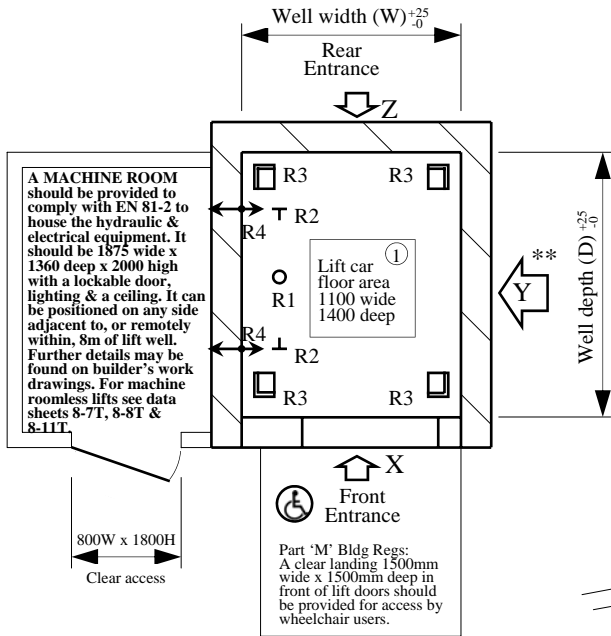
Well width (W)$^{+25}_{-0}$

Rear Entrance

Z

A MACHINE ROOM should be provided to comply with EN 81-2 to house the hydraulic & electrical equipment. It should be 1875 wide x 1360 deep x 2000 high with a lockable door, lighting & a ceiling. It can be positioned on any side adjacent to, or remotely within, 8m of lift well. Further details may be found on builder's work drawings. For machine roomless lifts see data sheets 8-7T, 8-8T & 8-11T.

R3 R3

R2

R4

1

Lift car floor area 1100 wide 1400 deep

R1

R4

R2

R3 R3

**

Y

Well depth (D)$^{+25}_{-0}$

X

Front Entrance

800W x 1800H

Clear access

Part 'M' Bldg Regs: A clear landing 1500mm wide x 1500mm deep in front of lift doors should be provided for access by wheelchair users.